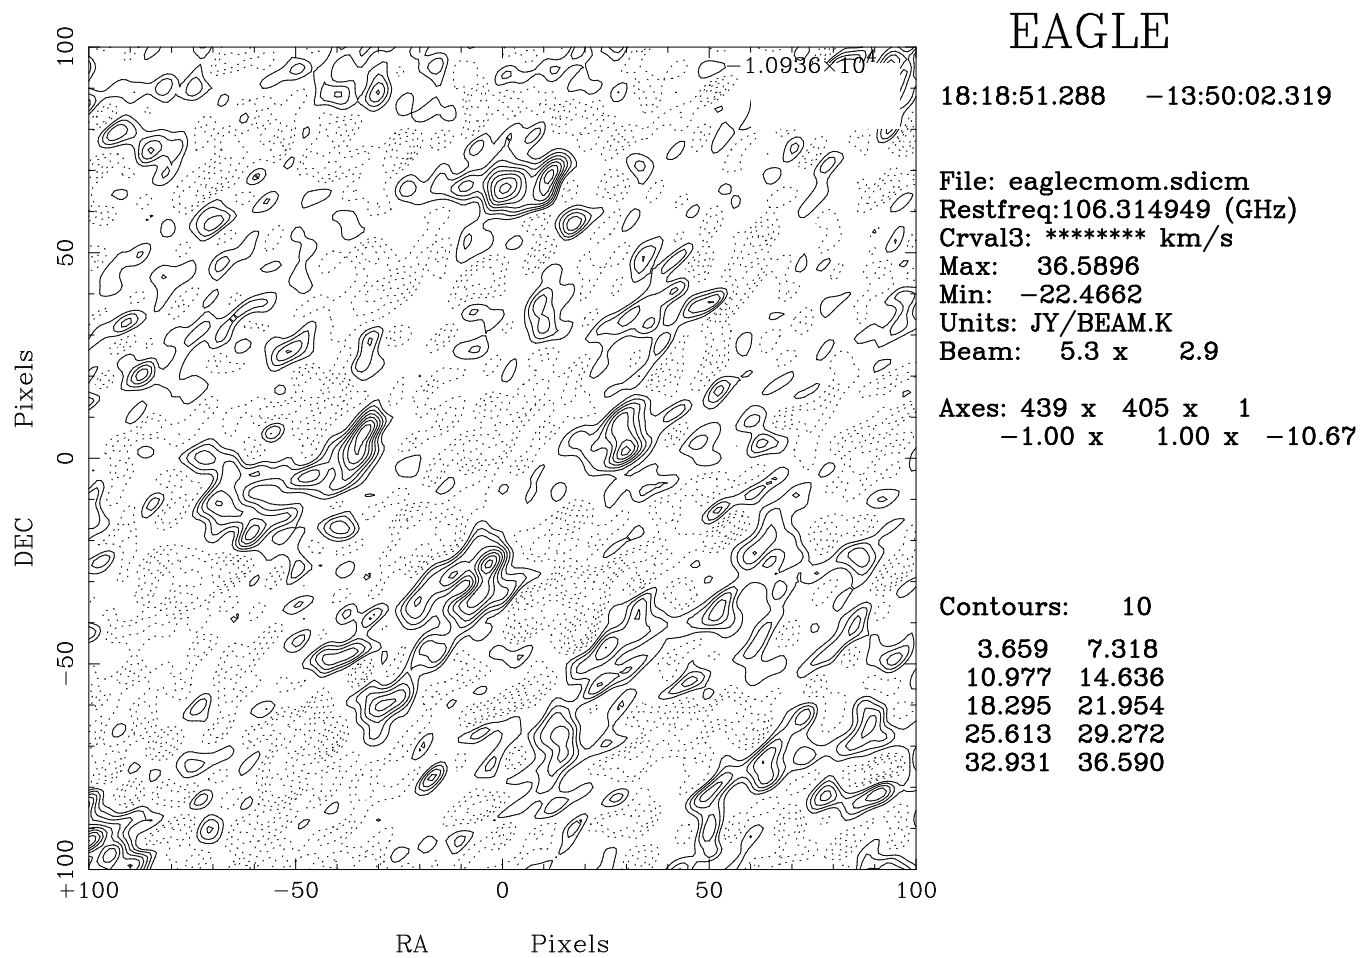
EAGLE

18:18:51.288 −13:50:02.319

File: eaglecmom.sdicm
Restfreq:106.314949 (GHz)
Crval3: ******** km/s
Max: 36.5896
Min: −22.4662
Units: JY/BEAM.K
Beam: 5.3 x 2.9

Axes: 439 x 405 x 1
−1.00 x 1.00 x −10.67

Contours: 10

| | |
|---|---|
| 3.659 | 7.318 |
| 10.977 | 14.636 |
| 18.295 | 21.954 |
| 25.613 | 29.272 |
| 32.931 | 36.590 |

$-1.0936\times10^4$

DEC Pixels

100
50
0
−50
−100

+100 −50 0 50 100

RA Pixels